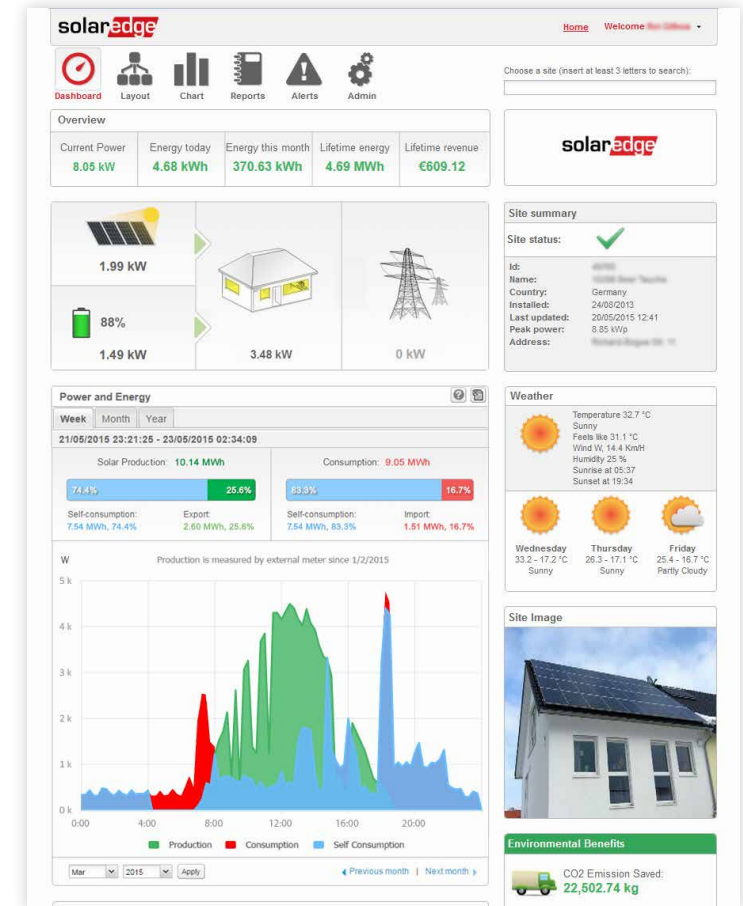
solaredge

Home Welcome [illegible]

Dashboard Layout Chart Reports Alerts Admin

Choose a site (insert at least 3 letters to search):

Overview

| Current Power | Energy today | Energy this month | Lifetime energy | Lifetime revenue |
|---|---|---|---|---|
| 8.05 kW | 4.68 kWh | 370.63 kWh | 4.69 MWh | €609.12 |

solaredge

1.99 kW

88%

1.49 kW

3.48 kW

0 kW

Site summary

Site status:

Id: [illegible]
Name: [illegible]
Country: Germany
Installed: 24/08/2013
Last updated: 20/05/2015 12:41
Peak power: 8.85 kWp
Address: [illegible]

Power and Energy

Week Month Year

21/05/2015 23:21:25 - 23/05/2015 02:34:09

Solar Production: 10.14 MWh

74.4% 25.6%

Self-consumption: 7.54 MWh, 74.4%

Export: 2.60 MWh, 25.6%

Consumption: 9.05 MWh

83.3% 16.7%

Self-consumption: 7.54 MWh, 83.3%

Import: 1.51 MWh, 16.7%

W

Production is measured by external meter since 1/2/2015

5 k
4 k
3 k
2 k
1 k
0 k

0:00 4:00 8:00 12:00 16:00 20:00

Production Consumption Self Consumption

Mar 2015 Apply

Previous month | Next month

Weather

Temperature 32.7 °C
Sunny
Feels like 31.1 °C
Wind W, 14.4 Km/H
Humidity 25 %
Sunrise at 05:37
Sunset at 19:34

Wednesday
33.2 - 17.2 °C
Sunny

Thursday
26.3 - 17.1 °C
Sunny

Friday
25.4 - 16.7 °C
Partly Cloudy

Site Image

Environmental Benefits

CO2 Emission Saved:
22,502.74 kg